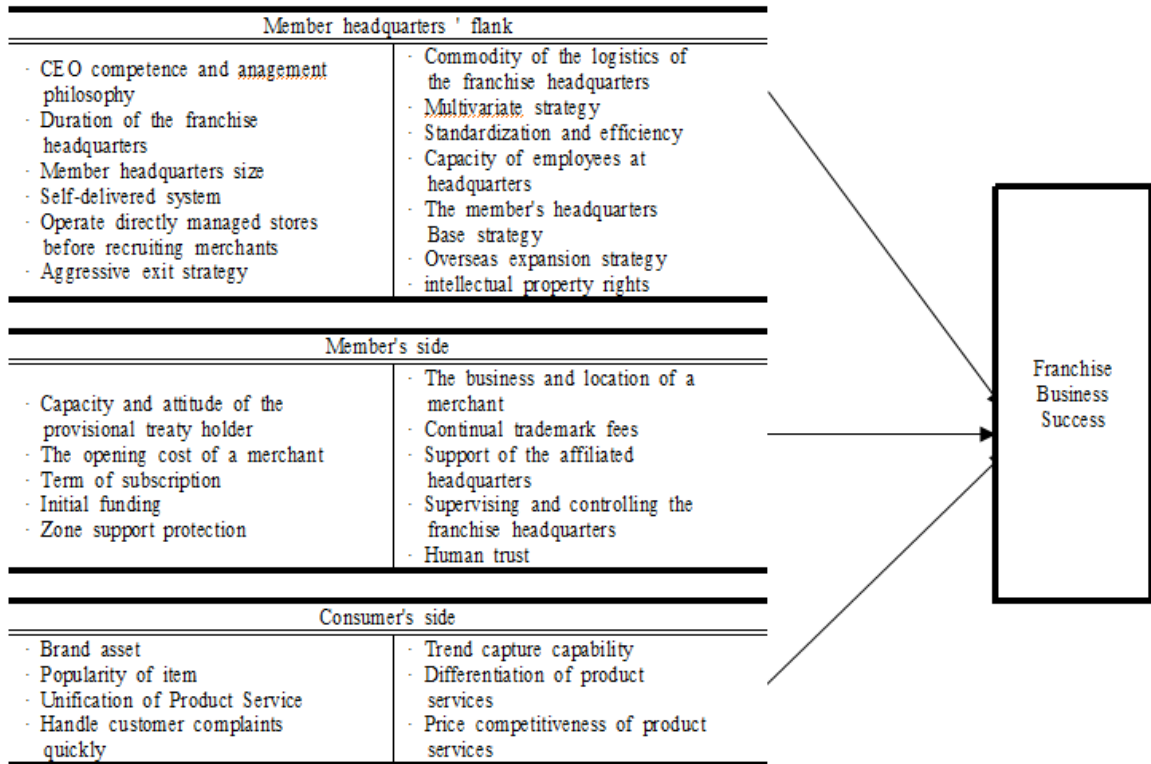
| Member headquarters ' flank | |
|---|---|
| · CEO competence and anagement philosophy<br>· Duration of the franchise headquarters<br>· Member headquarters size<br>· Self-delivered system<br>· Operate directly managed stores before recruiting merchants<br>· Aggressive exit strategy | · Commodity of the logistics of the franchise headquarters<br>· Multivariate strategy<br>· Standardization and efficiency<br>· Capacity of employees at headquarters<br>· The member's headquarters Base strategy<br>· Overseas expansion strategy<br>· intellectual property rights |

| Member's side | |
|---|---|
| · Capacity and attitude of the provisional treaty holder<br>· The opening cost of a merchant<br>· Term of subscription<br>· Initial funding<br>· Zone support protection | · The business and location of a merchant<br>· Continual trademark fees<br>· Support of the affiliated headquarters<br>· Supervising and controlling the franchise headquarters<br>· Human trust |

| Consumer's side | |
|---|---|
| · Brand asset<br>· Popularity of item<br>· Unification of Product Service<br>· Handle customer complaints quickly | · Trend capture capability<br>· Differentiation of product services<br>· Price competitiveness of product services |

Franchise Business Success